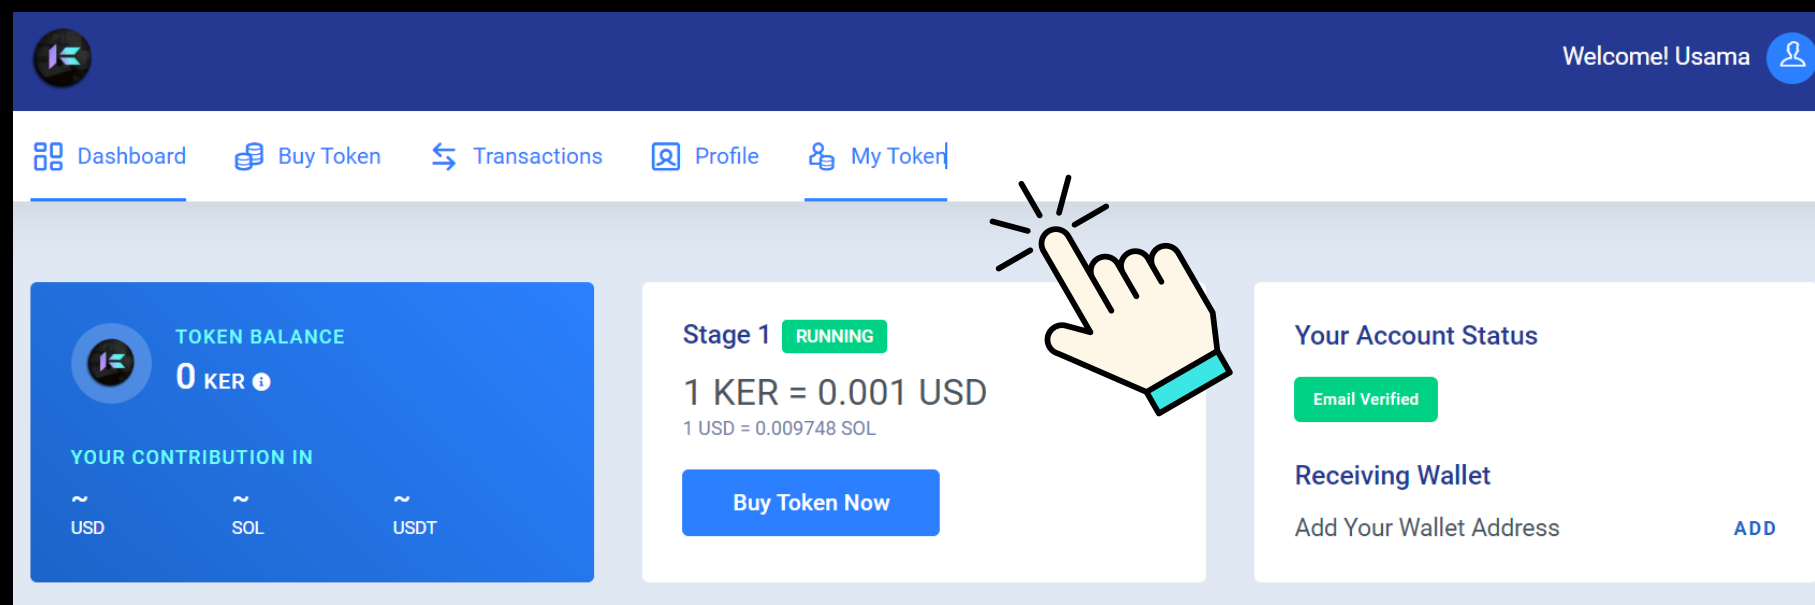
Welcome! Usama

Dashboard Buy Token Transactions Profile My Token

TOKEN BALANCE
0 KER

YOUR CONTRIBUTION IN
~ USD
~ SOL
~ USDT

Stage 1 RUNNING
1 KER = 0.001 USD
1 USD = 0.009748 SOL
Buy Token Now

Your Account Status
Email Verified
Receiving Wallet
Add Your Wallet Address ADD